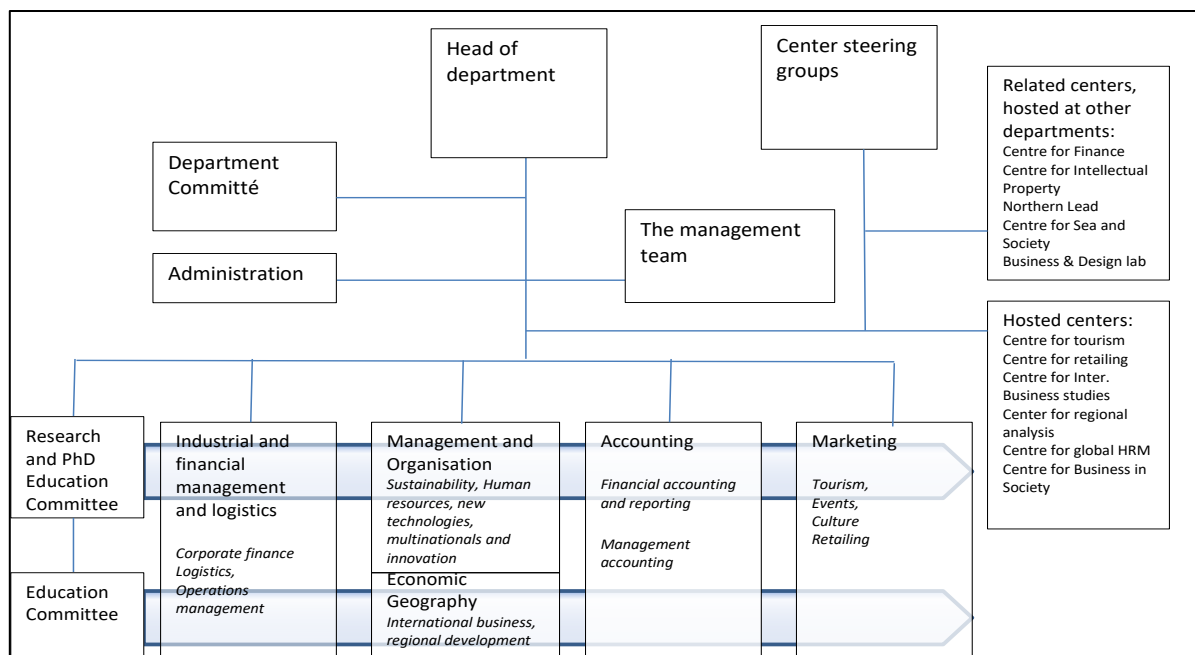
Head of department

Center steering groups

Related centers, hosted at other departments:
Centre for Finance
Centre for Intellectual Property
Northern Lead
Centre for Sea and Society
Business & Design lab

Department Committé

The management team

Administration

Hosted centers:
Centre for tourism
Centre for retailing
Centre for Inter. Business studies
Center for regional analysis
Centre for global HRM
Centre for Business in Society

Research and PhD Education Committee

Industrial and financial management and logistics

*Corporate finance*
*Logistics,*
*Operations management*

Management and Organisation
*Sustainability, Human resources, new technologies, multinationals and innovation*

Economic Geography
*International business, regional development*

Accounting

*Financial accounting and reporting*

*Management accounting*

Marketing

*Tourism,*
*Events,*
*Culture*
*Retailing*

Education Committee